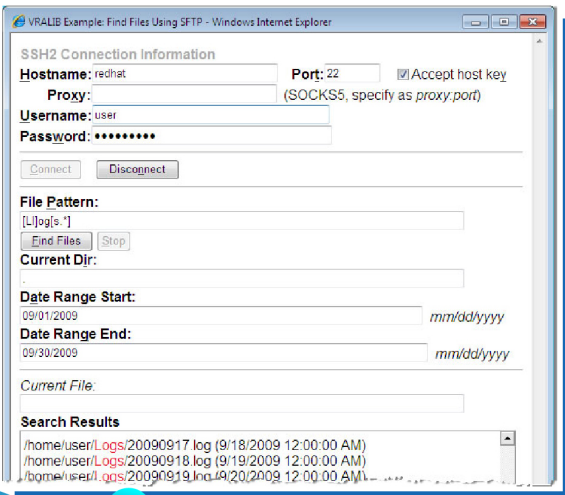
VRALIB Example: Find Files Using SFTP - Windows Internet Explorer

SSH2 Connection Information

Hostname: redhat
Port: 22
Accept host key
Proxy:
(SOCKS5, specify as proxy:port)
Username: user
Password: ••••••••••

Connect
Disconnect

File Pattern:
[Ll]og[s.*]
Find Files
Stop
Current Dir:
.
Date Range Start:
09/01/2009
mm/dd/yyyy
Date Range End:
09/30/2009
mm/dd/yyyy

Current File:

Search Results
/home/user/Logs/20090917.log (9/18/2009 12:00:00 AM)
/home/user/Logs/20090918.log (9/19/2009 12:00:00 AM)
/home/user/Logs/20090919.log (9/20/2009 12:00:00 AM)